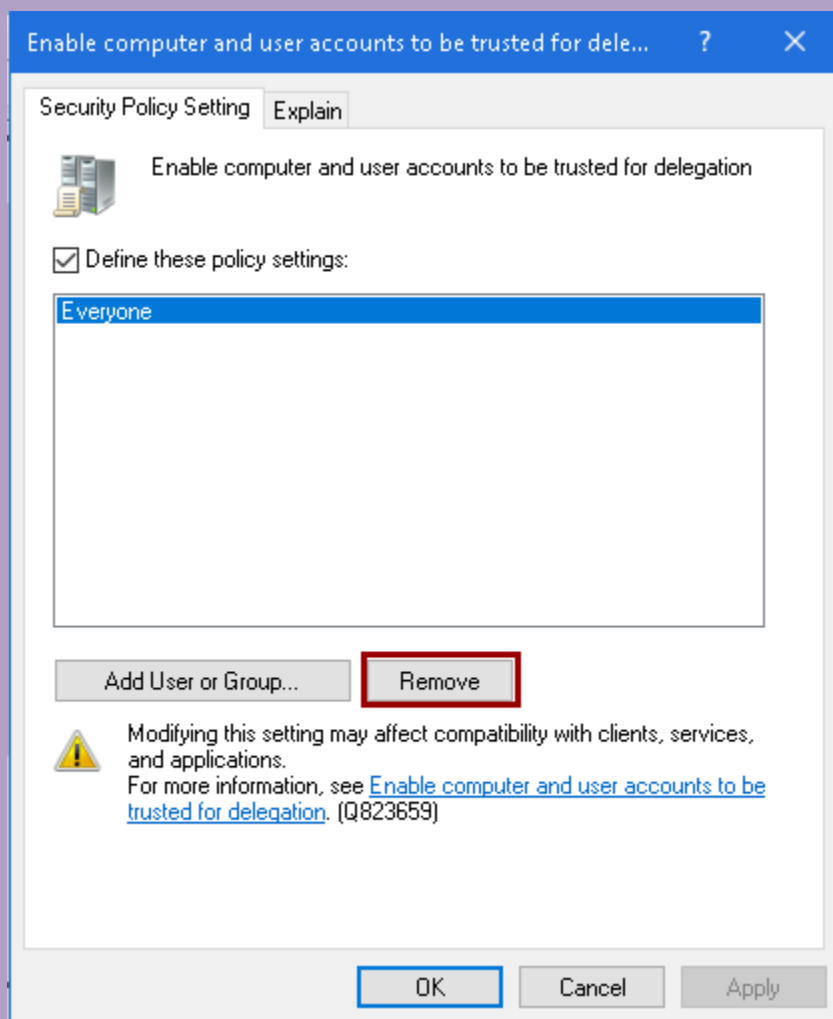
Enable computer and user accounts to be trusted for dele... ? ✕

Security Policy Setting Explain

Enable computer and user accounts to be trusted for delegation

Define these policy settings:

Everyone

Add User or Group... Remove

Modifying this setting may affect compatibility with clients, services, and applications.
For more information, see Enable computer and user accounts to be trusted for delegation. (Q823659)

OK Cancel Apply